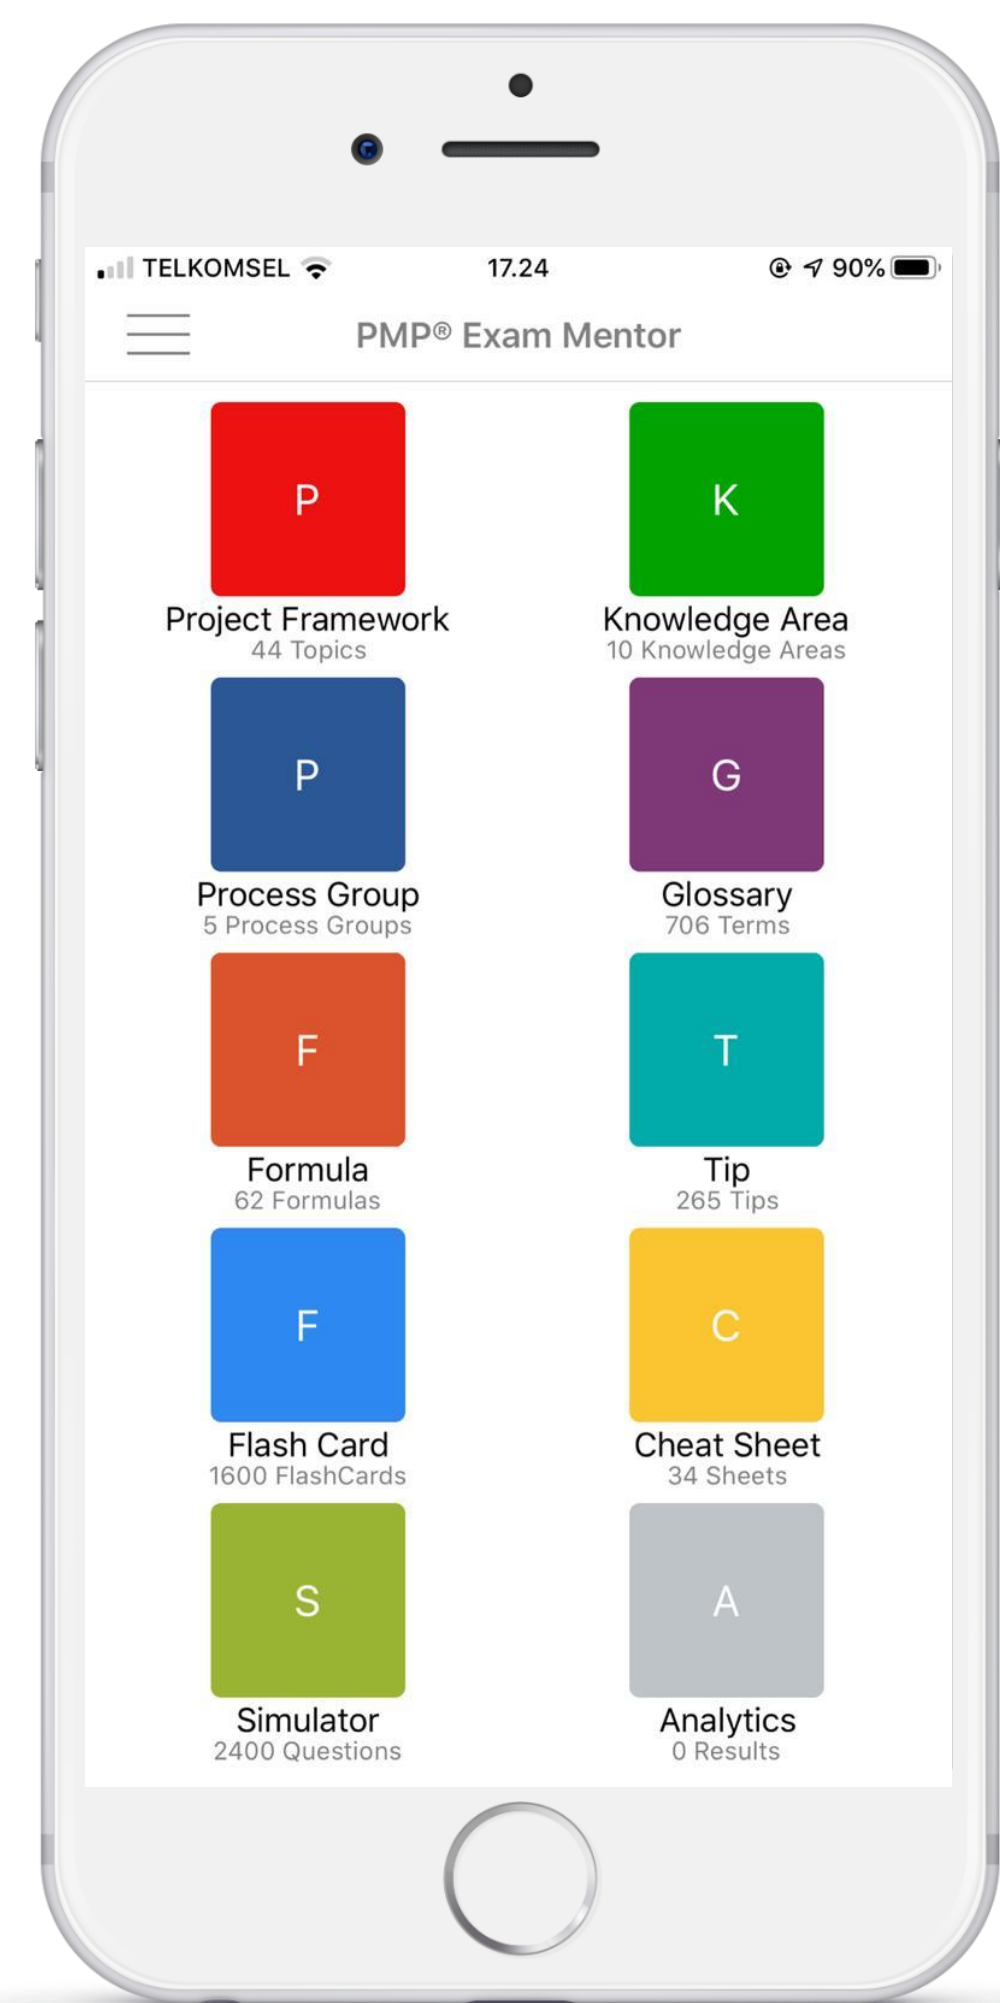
TELKOMSEL 17.24 90%

PMP® Exam Mentor

P
Project Framework
44 Topics

K
Knowledge Area
10 Knowledge Areas

P
Process Group
5 Process Groups

G
Glossary
706 Terms

F
Formula
62 Formulas

T
Tip
265 Tips

F
Flash Card
1600 FlashCards

C
Cheat Sheet
34 Sheets

S
Simulator
2400 Questions

A
Analytics
0 Results